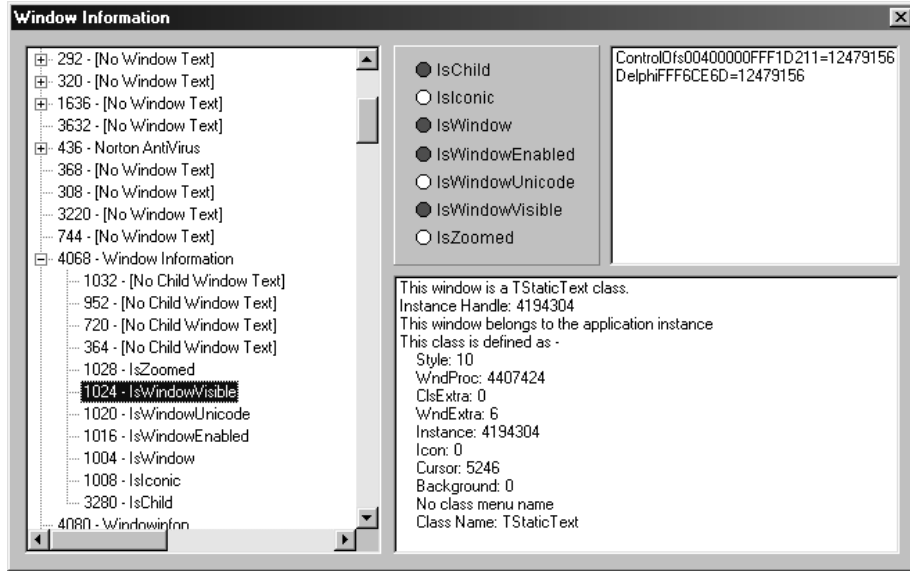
Window Information

292 - [No Window Text]
320 - [No Window Text]
1636 - [No Window Text]
3632 - [No Window Text]
436 - Norton AntiVirus
368 - [No Window Text]
308 - [No Window Text]
3220 - [No Window Text]
744 - [No Window Text]
4068 - Window Information
1032 - [No Child Window Text]
952 - [No Child Window Text]
720 - [No Child Window Text]
364 - [No Child Window Text]
1028 - IsZoomed
1024 - IsWindowVisible
1020 - IsWindowUnicode
1016 - IsWindowEnabled
1004 - IsWindow
1008 - IsIconic
3280 - IsChild
4080 - Windowinfon

IsChild
IsIconic
IsWindow
IsWindowEnabled
IsWindowUnicode
IsWindowVisible
IsZoomed

ControlOfs00400000FFF1D211=12479156
DelphiFFF6CE6D=12479156

This window is a TStaticText class.
Instance Handle: 4194304
This window belongs to the application instance
This class is defined as -
Style: 10
WndProc: 4407424
ClsExtra: 0
WndExtra: 6
Instance: 4194304
Icon: 0
Cursor: 5246
Background: 0
No class menu name
Class Name: TStaticText